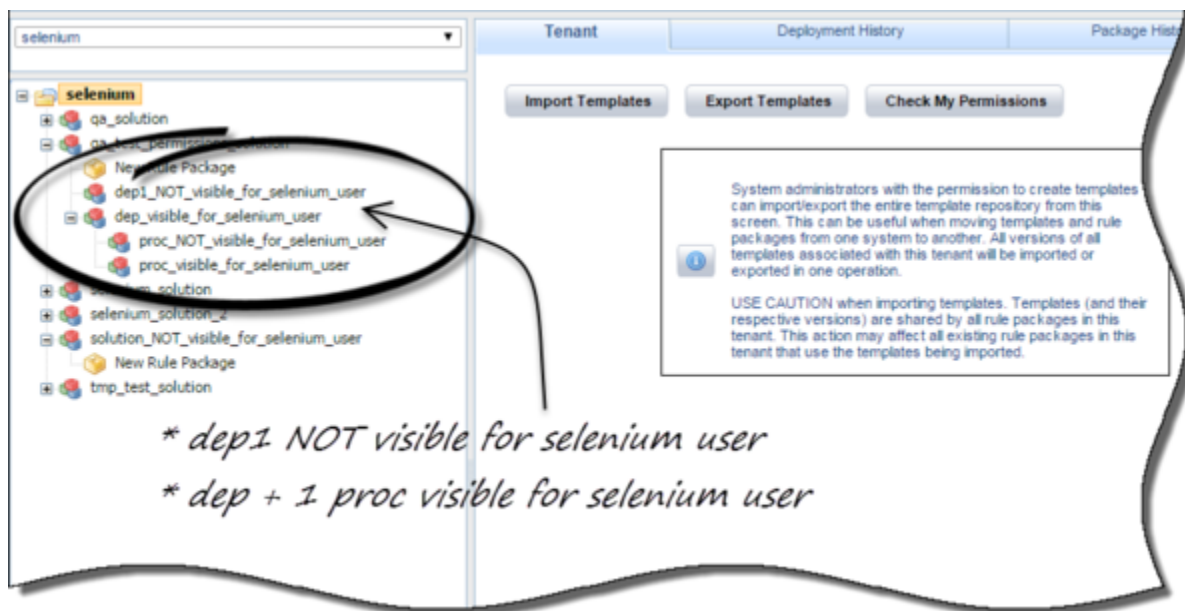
selenium

Tenant | Deployment History | Package Hist

selenium
qa_solution
qa_test_permission_solution
New Rule Package
dep1_NOT_visible_for_selenium_user
dep_visible_for_selenium_user
proc_NOT_visible_for_selenium_user
proc_visible_for_selenium_user
selenium_solution
selenium_solution_2
solution_NOT_visible_for_selenium_user
New Rule Package
tmp_test_solution

Import Templates
Export Templates
Check My Permissions

System administrators with the permission to create templates can import/export the entire template repository from this screen. This can be useful when moving templates and rule packages from one system to another. All versions of all templates associated with this tenant will be imported or exported in one operation.

USE CAUTION when importing templates. Templates (and their respective versions) are shared by all rule packages in this tenant. This action may affect all existing rule packages in this tenant that use the templates being imported.

* dep1 NOT visible for selenium user
* dep + 1 proc visible for selenium user